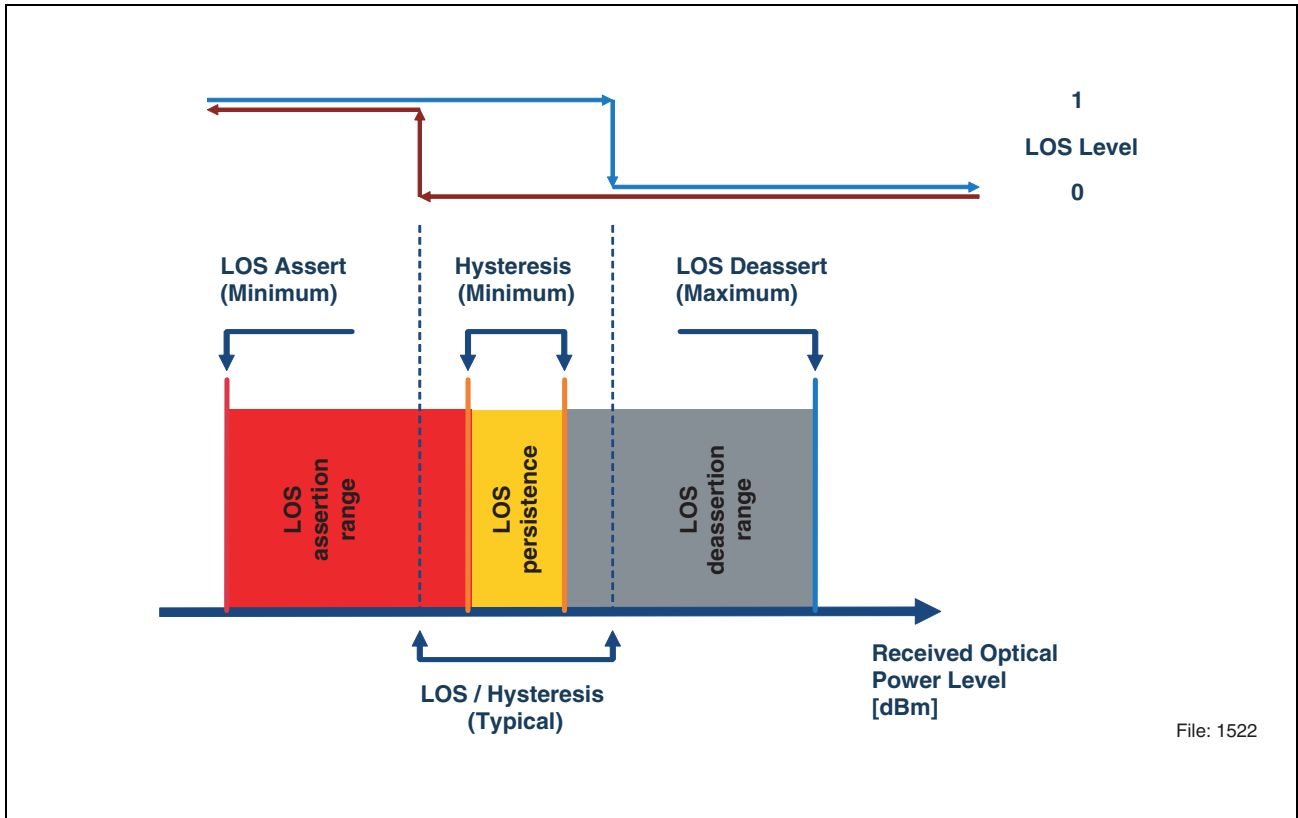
1

LOS Level

0

LOS Assert (Minimum)

Hysteresis (Minimum)

LOS Deassert (Maximum)

LOS assertion range

LOS persistence

LOS deassertion range

LOS / Hysteresis (Typical)

Received Optical Power Level [dBm]

File: 1522